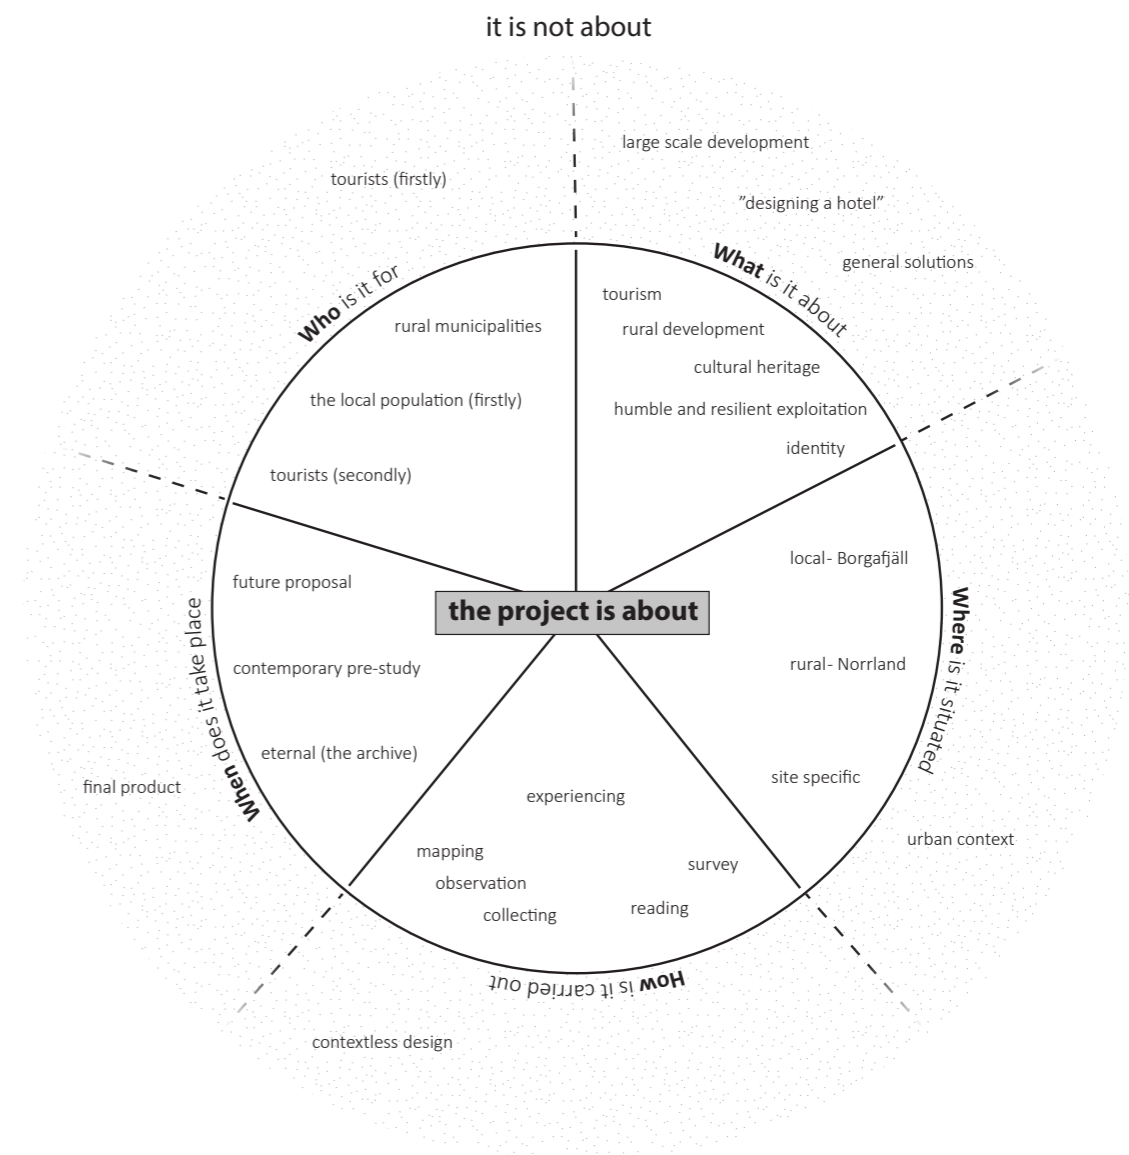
it is not about

tourists (firstly)

large scale development

"designing a hotel"

general solutions

**Who** is it for

rural municipalities

the local population (firstly)

tourists (secondly)

**What** is it about

tourism

rural development

cultural heritage

humble and resilient exploitation

identity

**When** does it take place

future proposal

contemporary pre-study

eternal (the archive)

final product

**the project is about**

**Where** is it situated

local- Borgafjäll

rural- Norrland

site specific

urban context

experiencing

mapping

observation

collecting

survey

reading

**How** is it carried out

contextless design